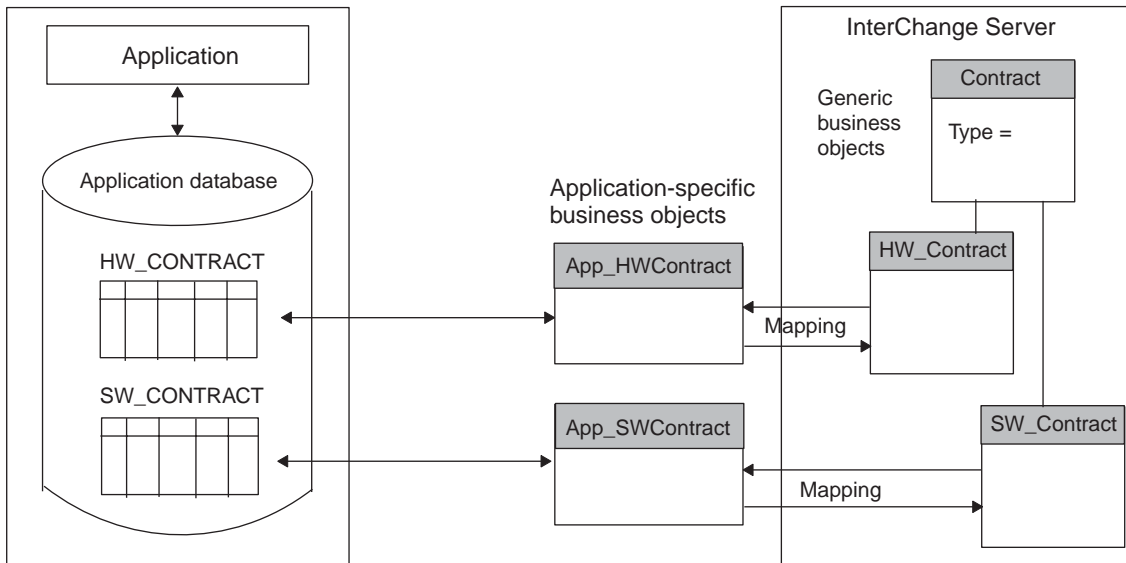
Application

Application database

HW_CONTRACT

SW_CONTRACT

Application-specific business objects

App_HWContract

App_SWContract

Mapping

Mapping

InterChange Server

Generic business objects

Contract

Type =

HW_Contract

SW_Contract